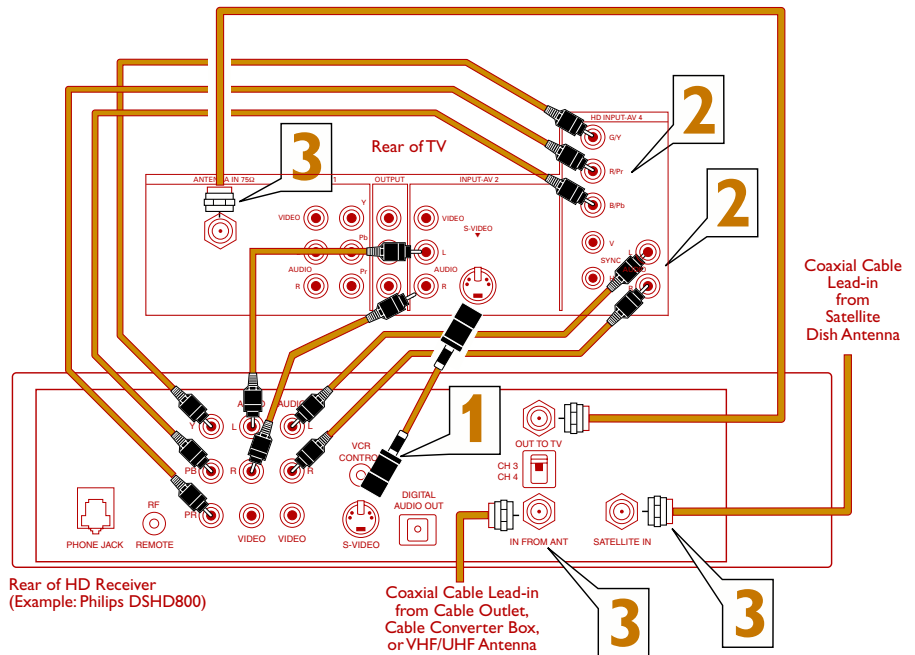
2

Rear of TV

3

ANTENNA IN 75Ω

1

OUTPUT

INPUT-AV 2

HD INPUT-AV 4

G/Y

R/Pr

B/Pb

V

SYNC

H

2

VIDEO

Y

Pb

Pr

AUDIO

R

VIDEO

S-VIDEO

L

AUDIO

R

Coaxial Cable Lead-in from Satellite Dish Antenna

AUDIO

AUDIO

Y

L

L

PB

R

R

PR

VCR CONTROL

1

OUT TO TV

CH 3
CH 4

DIGITAL AUDIO OUT

PHONE JACK

RF
REMOTE

VIDEO

VIDEO

S-VIDEO

IN FROM ANT

SATELLITE IN

Rear of HD Receiver
(Example: Philips DSHD800)

Coaxial Cable Lead-in from Cable Outlet, Cable Converter Box, or VHF/UHF Antenna

3

3